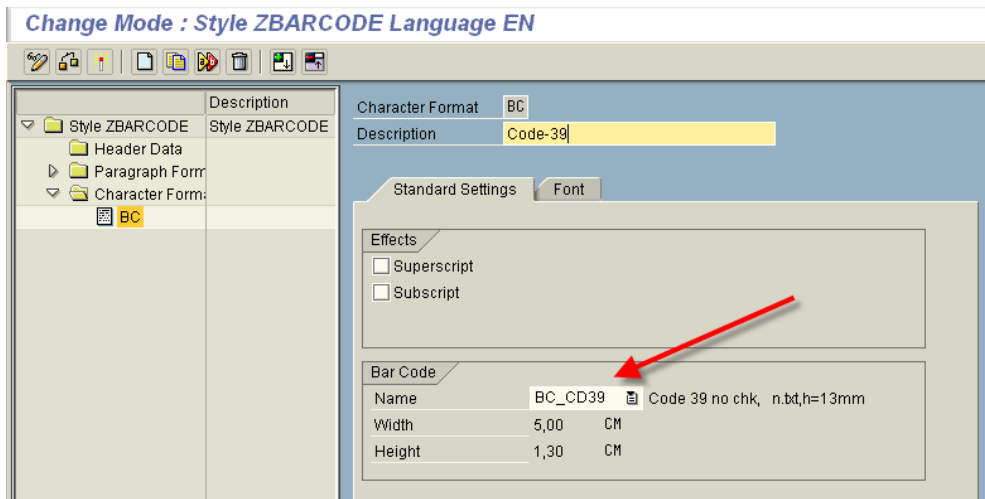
Change Mode : Style ZBARCODE Language EN

| | Description |
|---|---|
| Style ZBARCODE | Style ZBARCODE |
| Header Data | |
| Paragraph Form | |
| Character Forma | |
| BC | |

Character Format BC
Description Code-39

Standard Settings
Font

Effects
Superscript
Subscript

Bar Code
Name BC_CD39 Code 39 no chk, n.txt,h=13mm
Width 5,00 CM
Height 1,30 CM